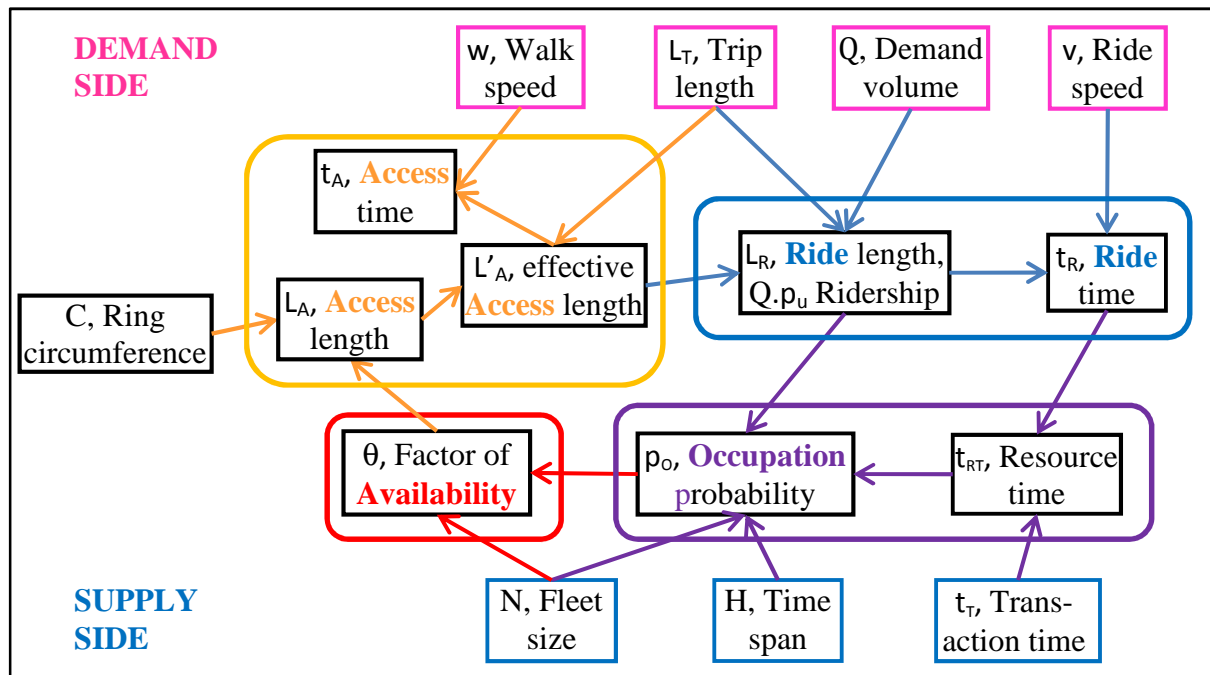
DEMAND SIDE

w, Walk speed

$L_T$, Trip length

Q, Demand volume

v, Ride speed

$t_A$, Access time

$L'_A$, effective Access length

$L_A$, Access length

C, Ring circumference

$L_R$, Ride length, Q.$p_u$ Ridership

$t_R$, Ride time

θ, Factor of Availability

$p_O$, Occupation probability

$t_{RT}$, Resource time

SUPPLY SIDE

N, Fleet size

H, Time span

$t_T$, Transaction time